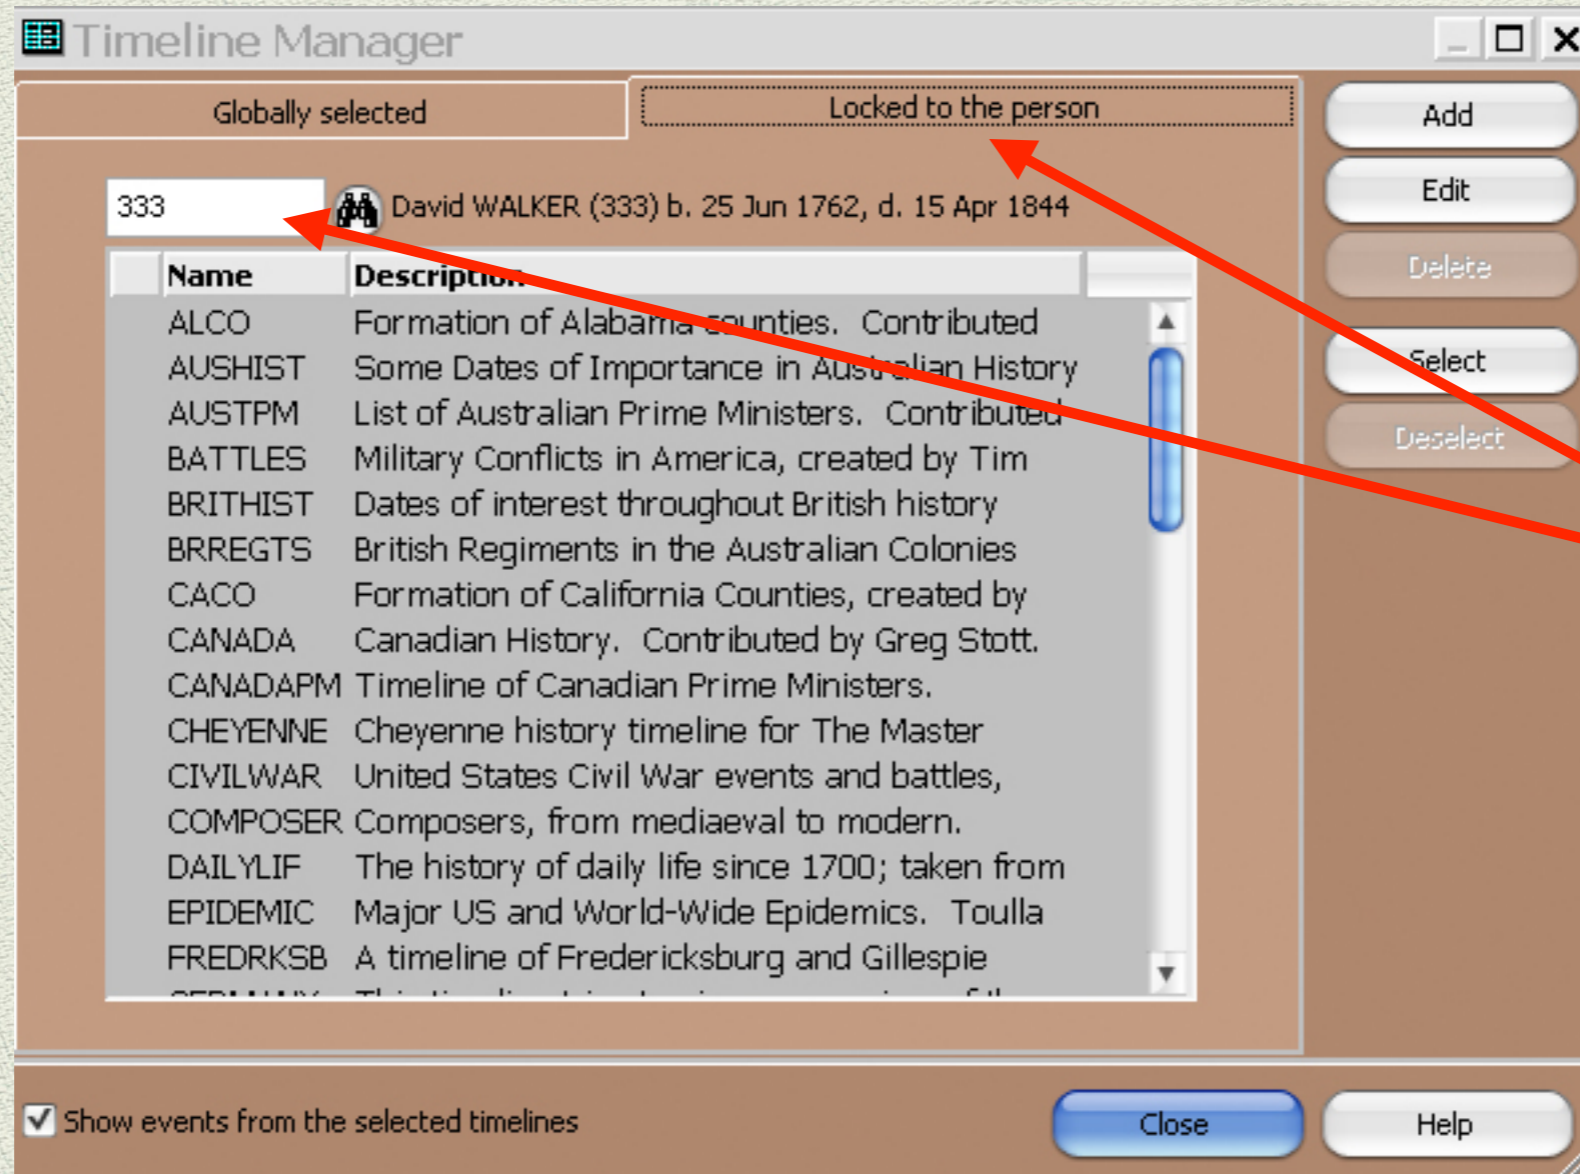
Timeline Manager

Globally selected

Locked to the person

Add

Edit

Delete

Select

Deselect

333

David WALKER (333) b. 25 Jun 1762, d. 15 Apr 1844

| Name | Description |
|---|---|
| ALCO | Formation of Alabama counties. Contributed |
| AUSHIST | Some Dates of Importance in Australian History |
| AUSTPM | List of Australian Prime Ministers. Contributed |
| BATTLES | Military Conflicts in America, created by Tim |
| BRITHIST | Dates of interest throughout British history |
| BRREGTS | British Regiments in the Australian Colonies |
| CACO | Formation of California Counties, created by |
| CANADA | Canadian History. Contributed by Greg Stott. |
| CANADAPM | Timeline of Canadian Prime Ministers. |
| CHEYENNE | Cheyenne history timeline for The Master |
| CIVILWAR | United States Civil War events and battles, |
| COMPOSER | Composers, from mediaeval to modern. |
| DAILYLIF | The history of daily life since 1700; taken from |
| EPIDEMIC | Major US and World-Wide Epidemics. Toulla |
| FREDRKSB | A timeline of Fredericksburg and Gillespie |
| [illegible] | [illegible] |

Show events from the selected timelines

Close

Help